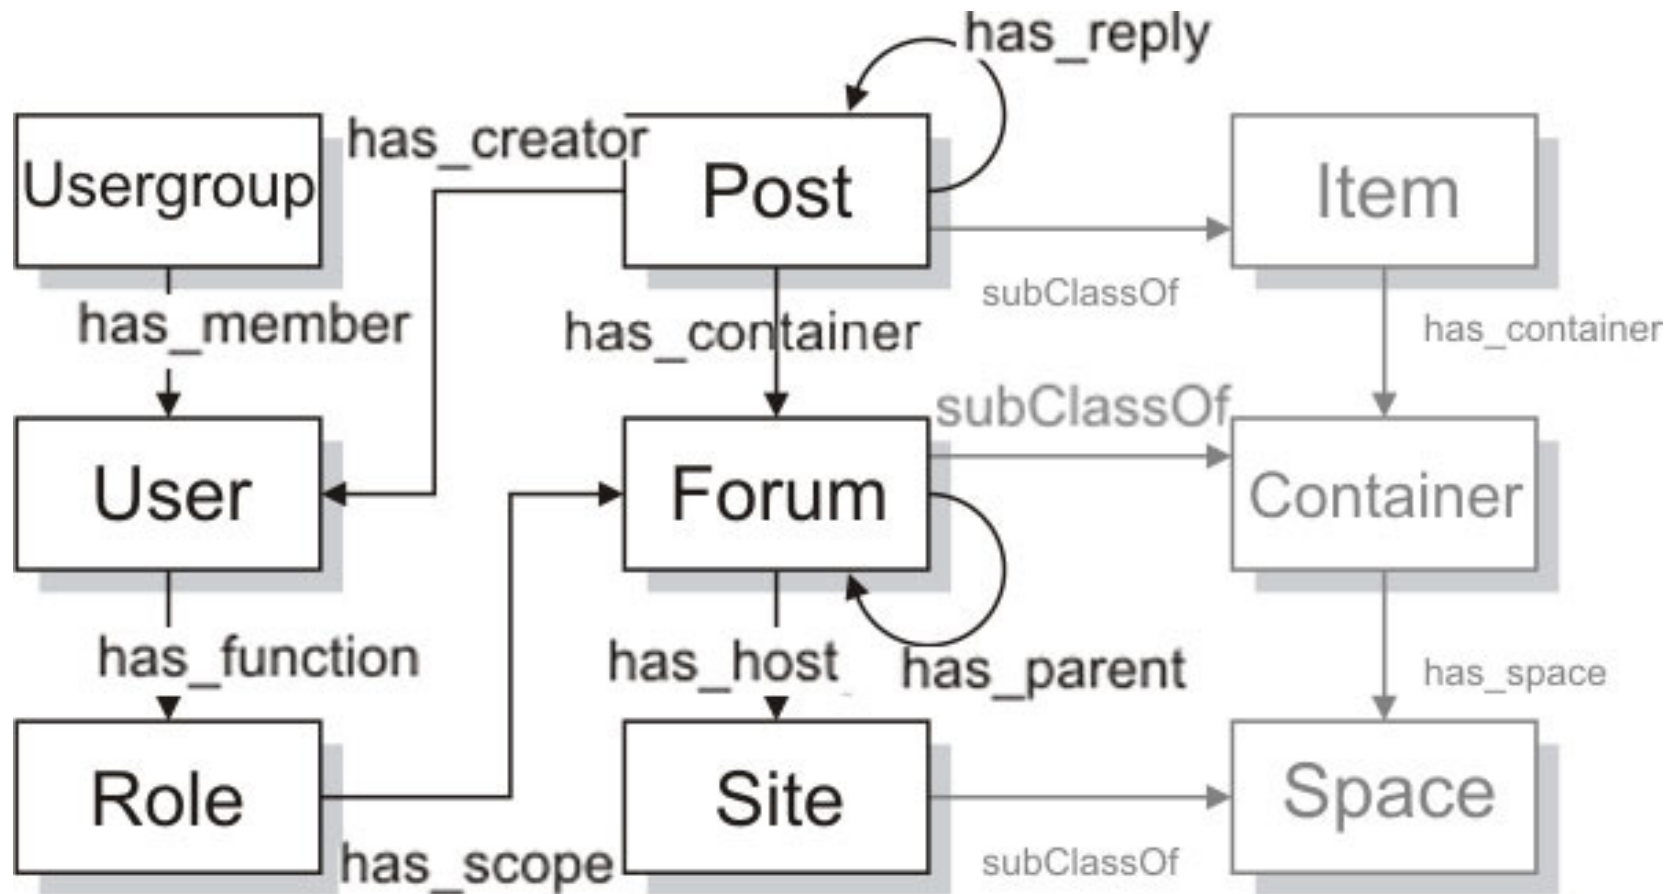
has_reply
has_creator
Usergroup
Post
Item
subClassOf
has_member
has_container
has_container
subClassOf
User
Forum
Container
has_function
has_host
has_parent
has_space
Role
Site
Space
has_scope
subClassOf